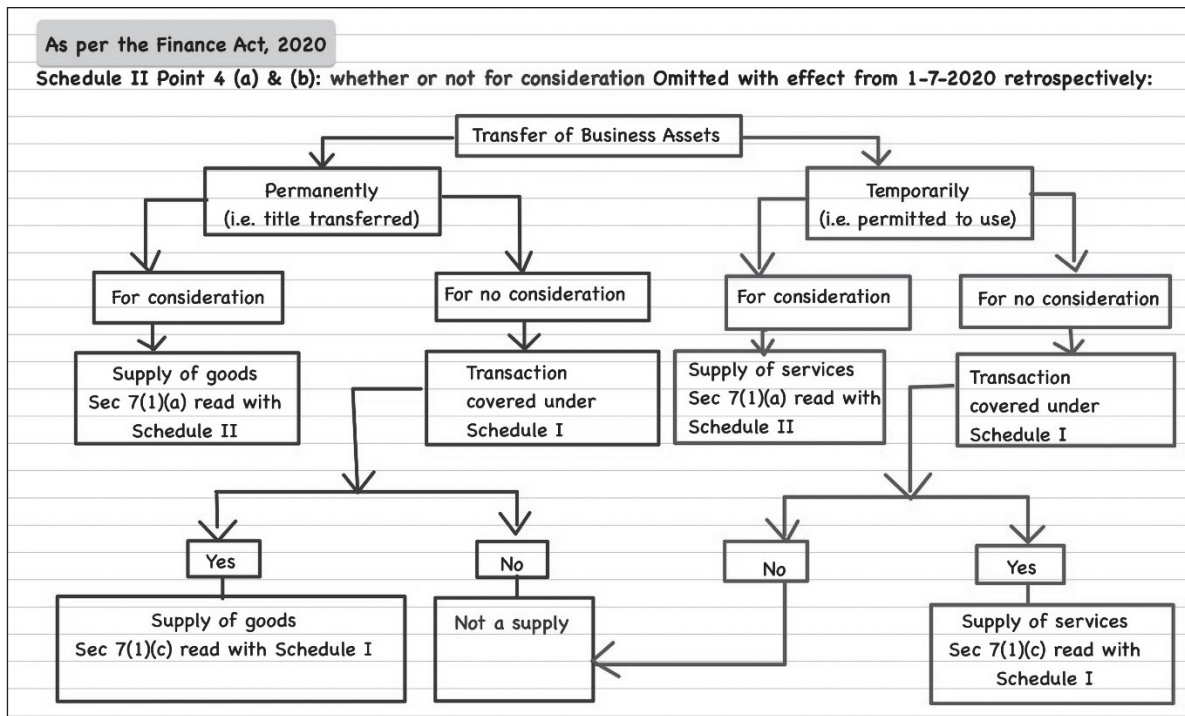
As per the Finance Act, 2020

Schedule II Point 4 (a) & (b): whether or not for consideration Omitted with effect from 1-7-2020 retrospectively:

Transfer of Business Assets

Permanently (i.e. title transferred)

Temporarily (i.e. permitted to use)

For consideration

For no consideration

For consideration

For no consideration

Supply of goods Sec 7(1)(a) read with Schedule II

Transaction covered under Schedule I

Supply of services Sec 7(1)(a) read with Schedule II

Transaction covered under Schedule I

Yes

No

No

Yes

Supply of goods Sec 7(1)(c) read with Schedule I

Not a supply

Supply of services Sec 7(1)(c) read with Schedule I